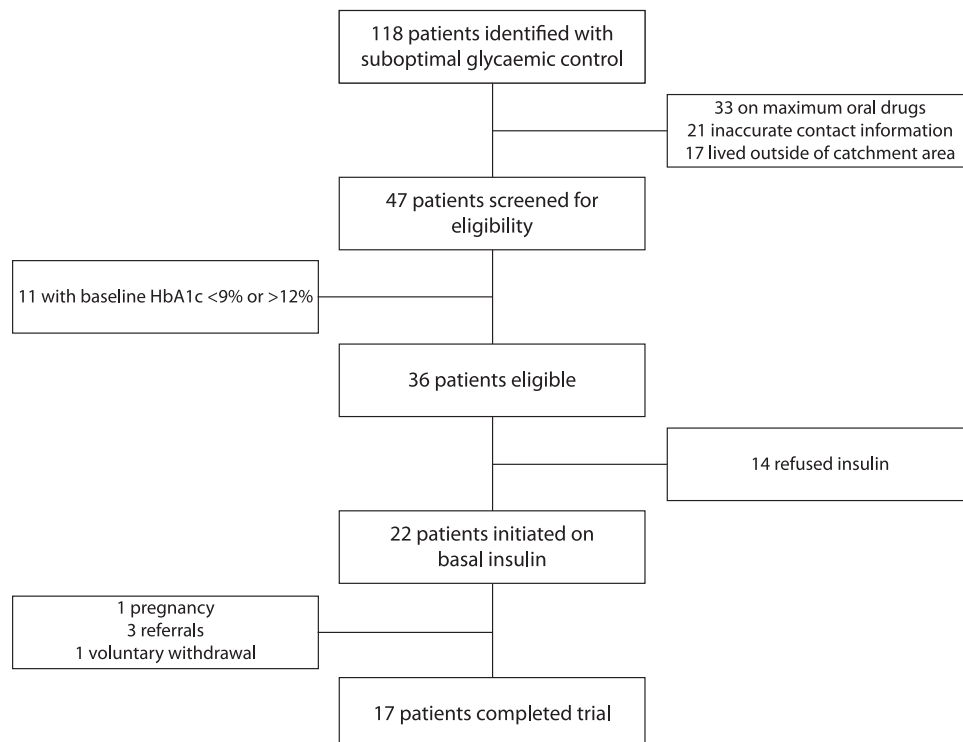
118 patients identified with suboptimal glycaemic control

33 on maximum oral drugs
21 inaccurate contact information
17 lived outside of catchment area

47 patients screened for eligibility

11 with baseline HbA1c <9% or >12%

36 patients eligible

14 refused insulin

22 patients initiated on basal insulin

1 pregnancy
3 referrals
1 voluntary withdrawal

17 patients completed trial